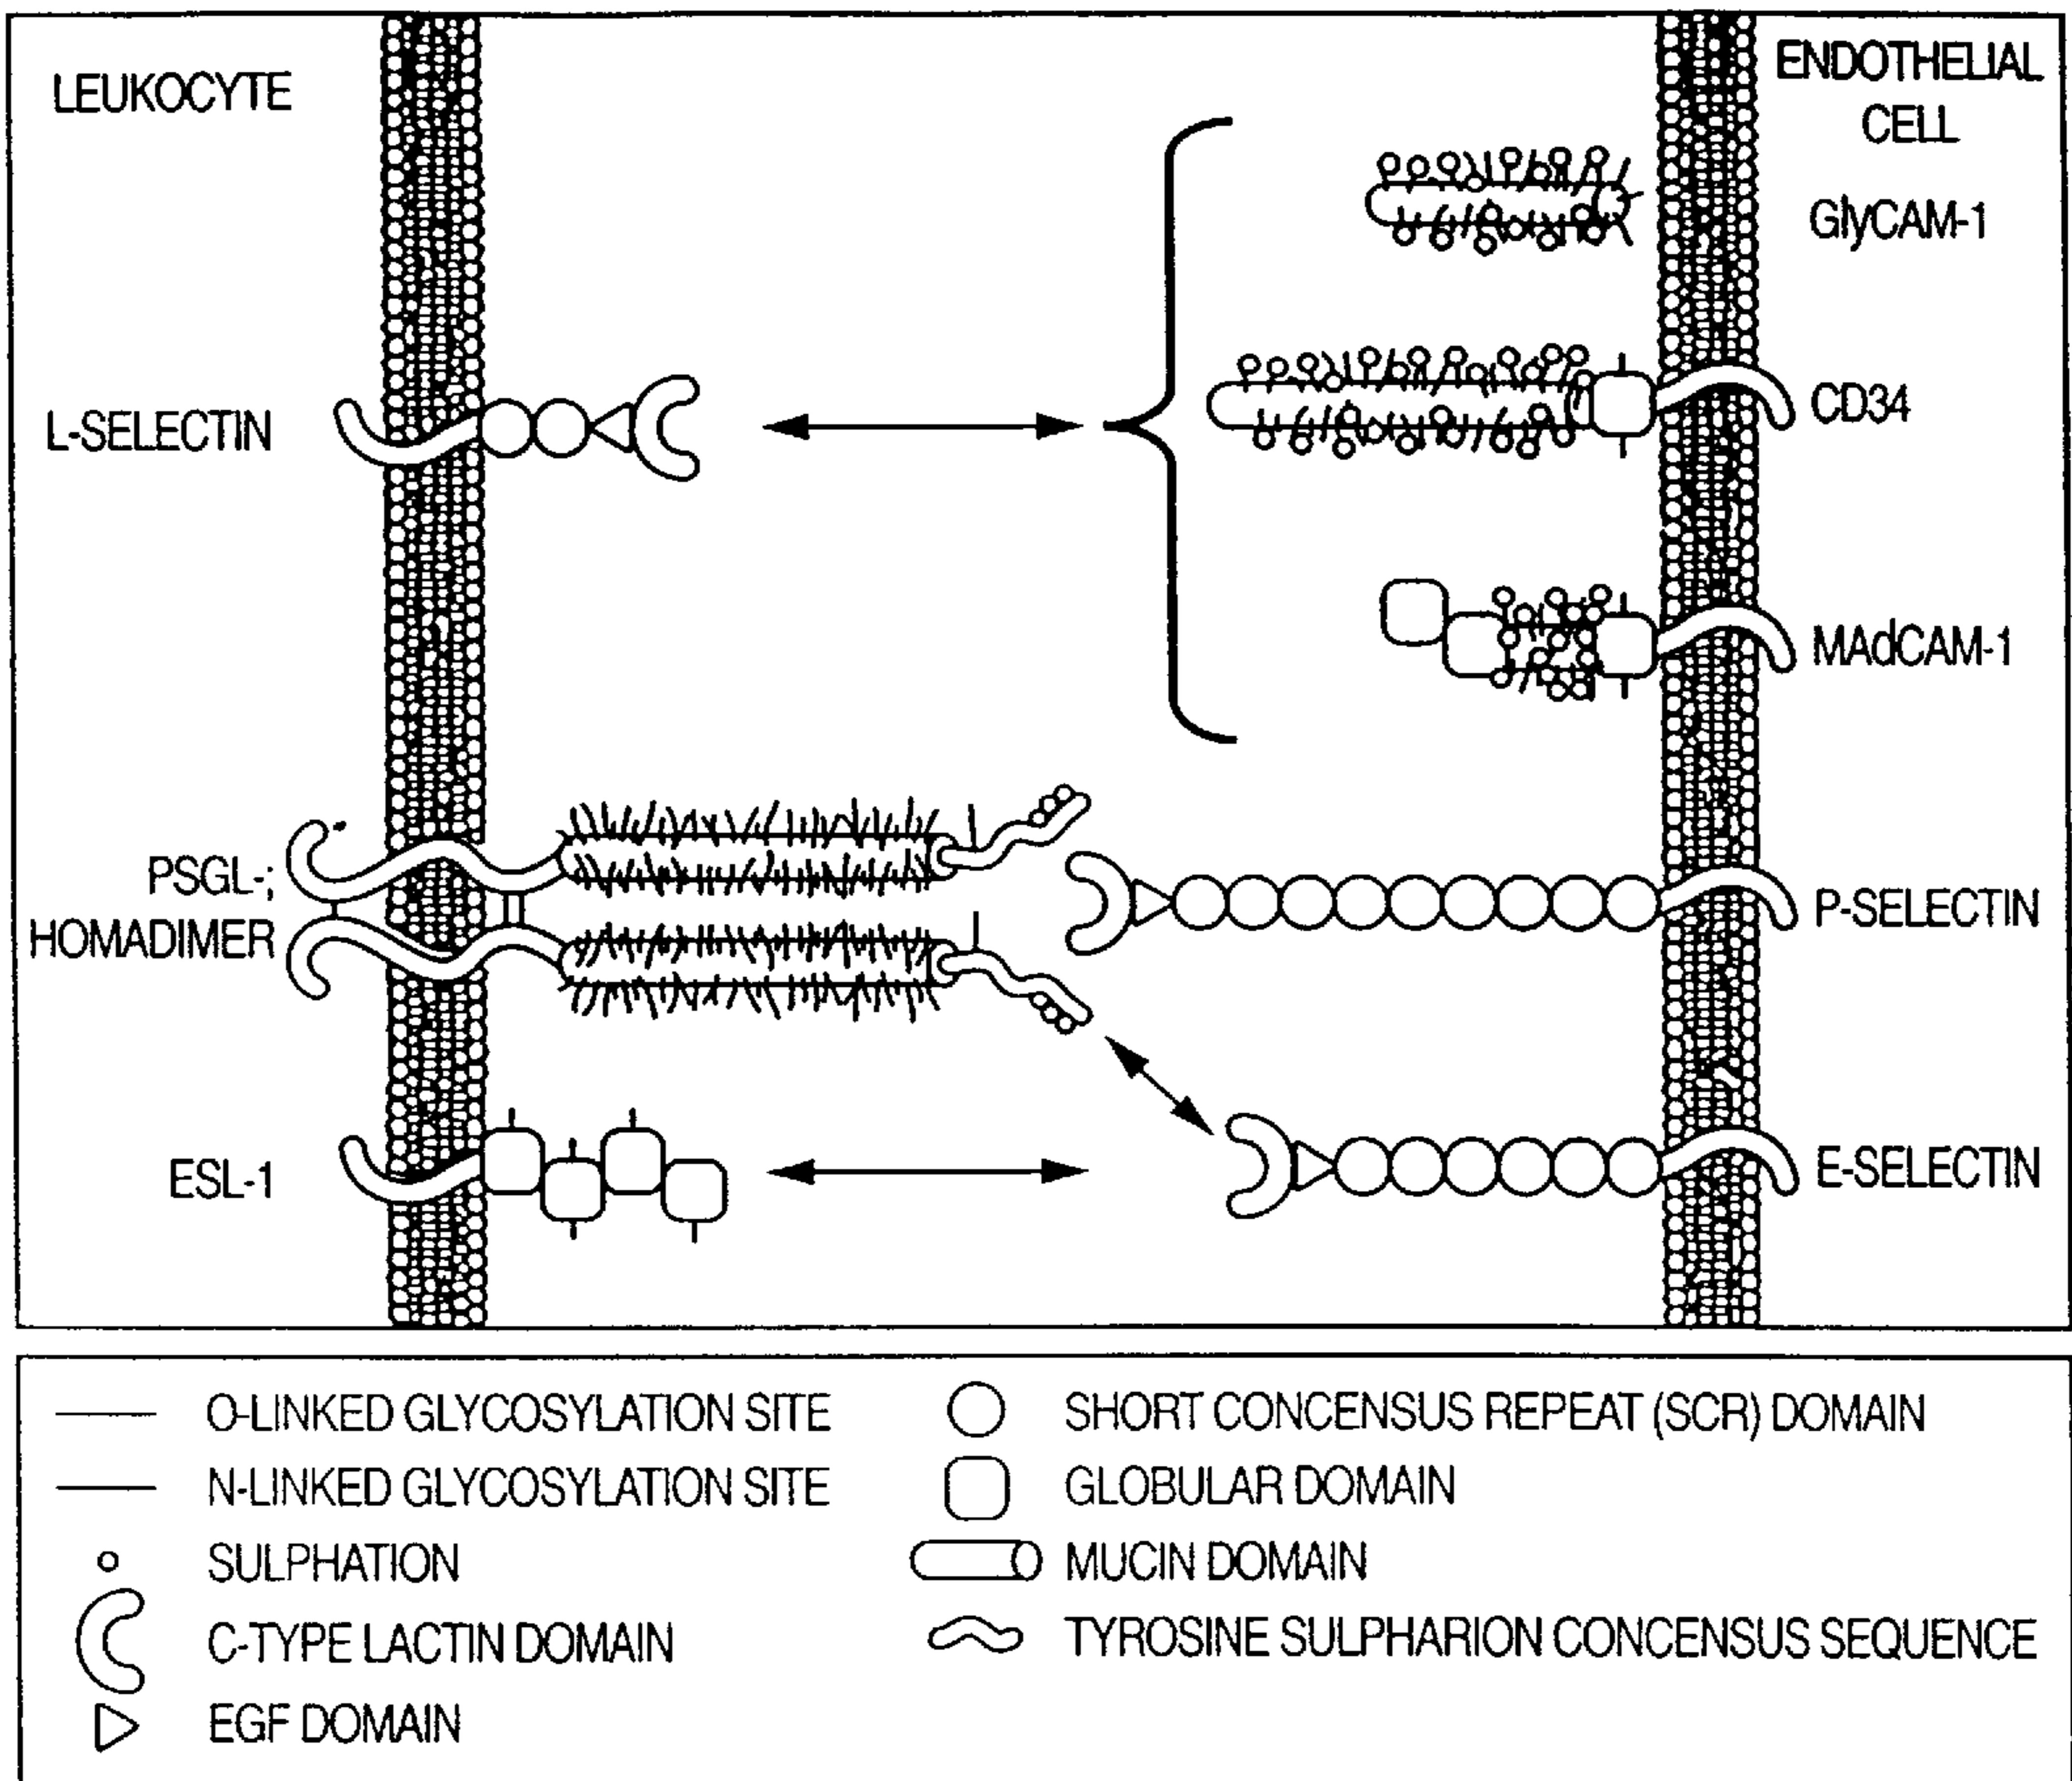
LEUKOCYTE

ENDOTHELIAL CELL

GlyCAM-1

L-SELECTIN

CD34

MAdCAM-1

PSGL-; HOMADIMER

P-SELECTIN

ESL-1

E-SELECTIN

O-LINKED GLYCOSYLATION SITE

N-LINKED GLYCOSYLATION SITE

SULPHATION

C-TYPE LACTIN DOMAIN

EGF DOMAIN

SHORT CONCENSUS REPEAT (SCR) DOMAIN

GLOBULAR DOMAIN

MUCIN DOMAIN

TYROSINE SULPHARION CONCENSUS SEQUENCE